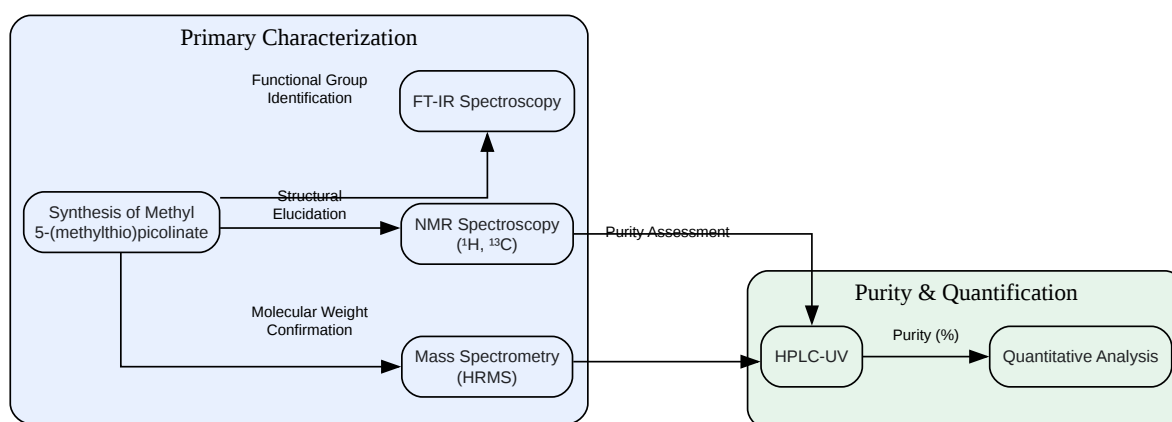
Primary Characterization

Functional Group Identification

FT-IR Spectroscopy

Synthesis of Methyl 5-(methylthio)picolinate

Structural Elucidation

NMR Spectroscopy ($^{1}H$, $^{13}C$)

Purity Assessment

Molecular Weight Confirmation

Mass Spectrometry (HRMS)

Purity & Quantification

HPLC-UV

Purity (%)

Quantitative Analysis